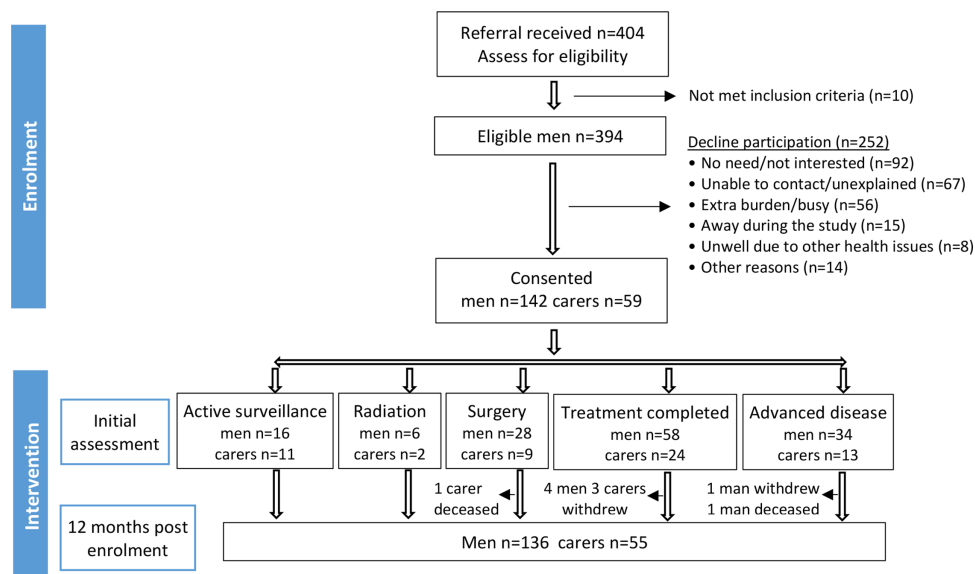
Enrolment

Referral received n=404
Assess for eligibility

Not met inclusion criteria (n=10)

Eligible men n=394

Decline participation (n=252)
- No need/not interested (n=92)
- Unable to contact/unexplained (n=67)
- Extra burden/busy (n=56)
- Away during the study (n=15)
- Unwell due to other health issues (n=8)
- Other reasons (n=14)

Consented
men n=142 carers n=59

Intervention

Initial assessment

Active surveillance
men n=16
carers n=11

Radiation
men n=6
carers n=2

Surgery
men n=28
carers n=9

Treatment completed
men n=58
carers n=24

Advanced disease
men n=34
carers n=13

1 carer deceased

4 men 3 carers withdrew

1 man withdrew
1 man deceased

12 months post enrolment

Men n=136 carers n=55